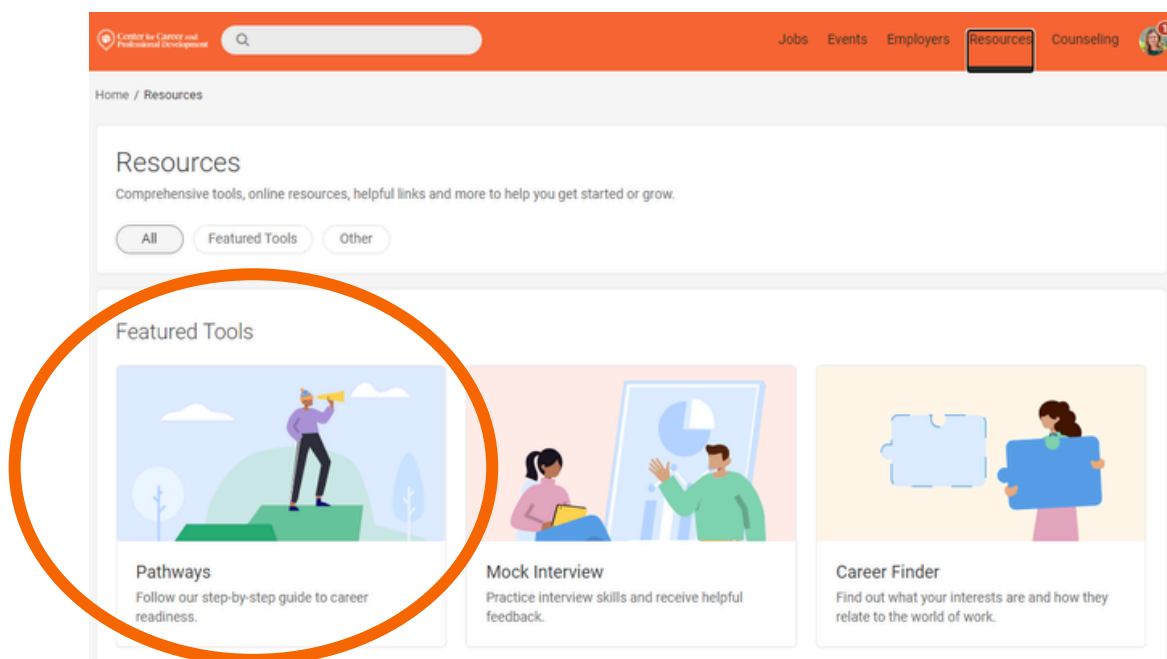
Center for Career and Professional Development

Jobs Events Employers Resources Counseling

Home / Resources

Resources

Comprehensive tools, online resources, helpful links and more to help you get started or grow.

All Featured Tools Other

Featured Tools

Pathways

Follow our step-by-step guide to career readiness.

Mock Interview

Practice interview skills and receive helpful feedback.

Career Finder

Find out what your interests are and how they relate to the world of work.